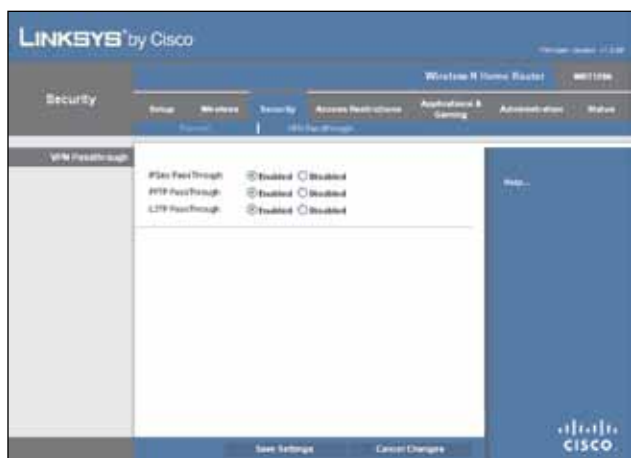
LINKSYS by Cisco

Firmware Version: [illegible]

Wireless-N Home Router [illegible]

Security

Setup | Wireless | Security | Access Restrictions | Applications & Gaming | Administration | Status

Firewall | VPN Passthrough

VPN Passthrough

IPSec Pass-Through Enabled Disabled
PPTP Pass-Through Enabled Disabled
L2TP Pass-Through Enabled Disabled

Help...

Save Settings | Cancel Changes

cisco